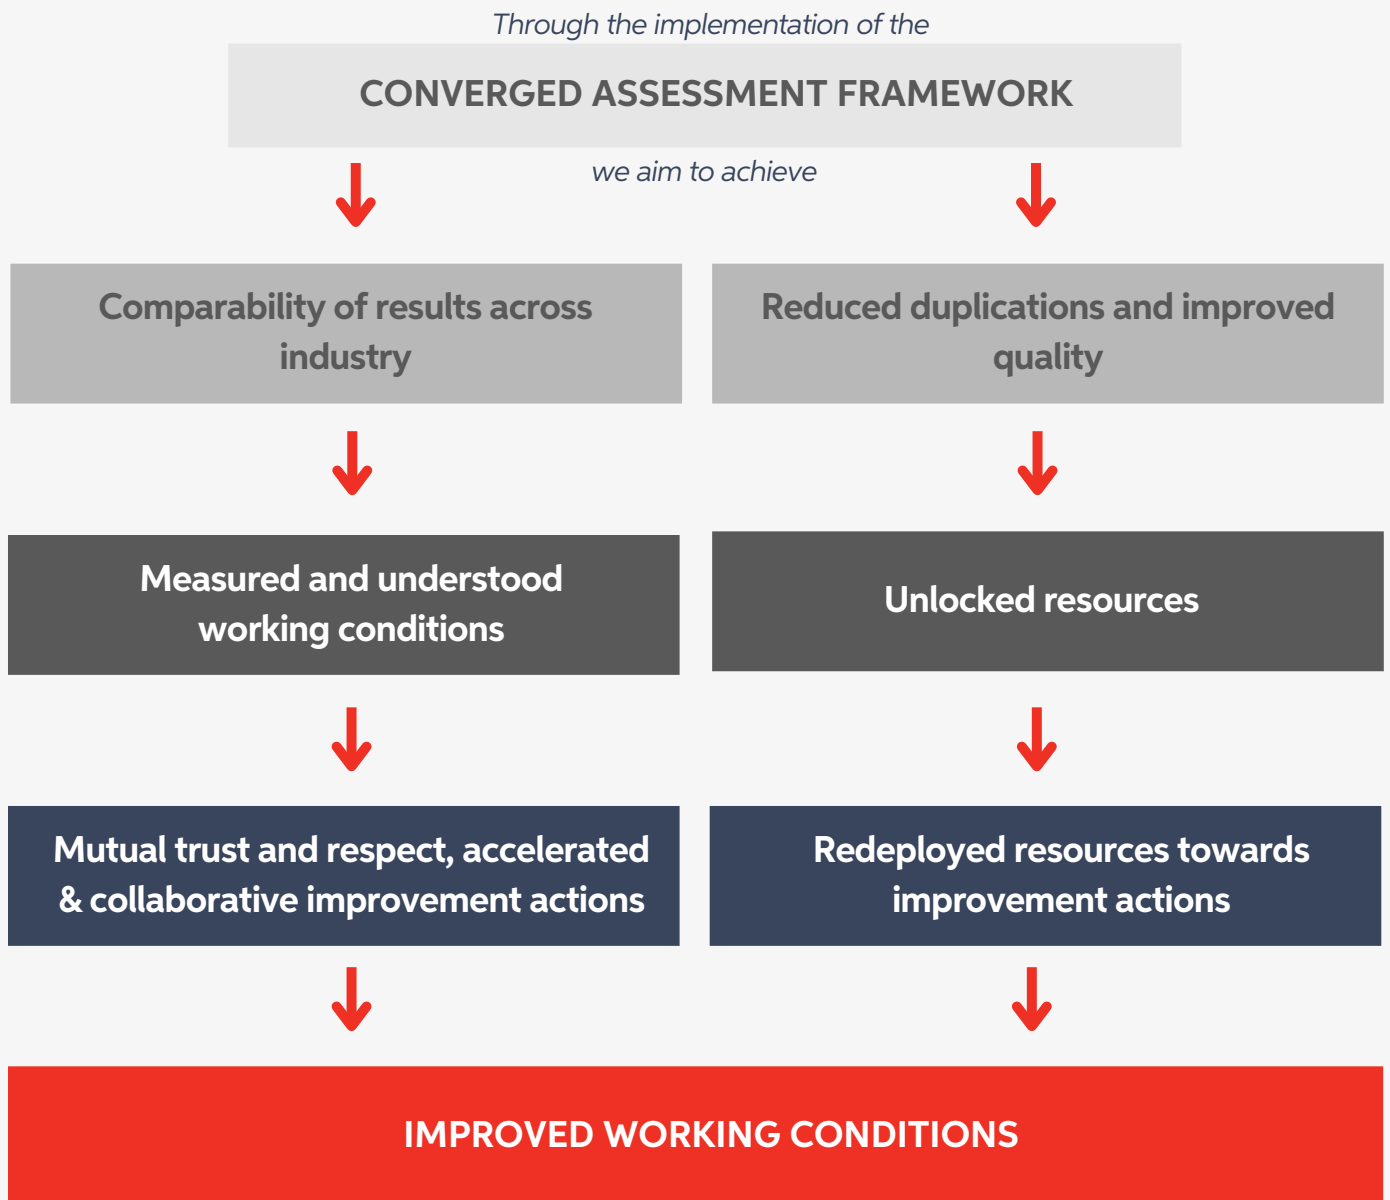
Through the implementation of the

CONVERGED ASSESSMENT FRAMEWORK

we aim to achieve

Comparability of results across industry

Reduced duplications and improved quality

Measured and understood working conditions

Unlocked resources

Mutual trust and respect, accelerated & collaborative improvement actions

Redeployed resources towards improvement actions

IMPROVED WORKING CONDITIONS